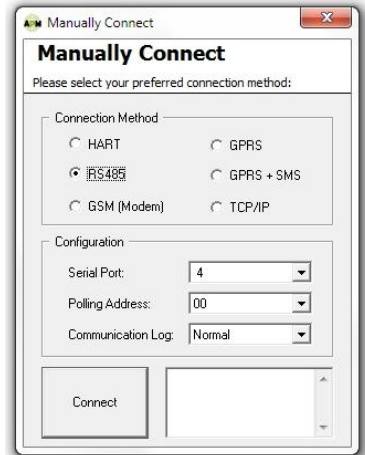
APM Manually Connect

Manually Connect

Please select your preferred connection method:

Connection Method

HART

GPRS

RS485

GPRS + SMS

GSM (Modem)

TCP/IP

Configuration

Serial Port: 4

Polling Address: 00

Communication Log: Normal

Connect